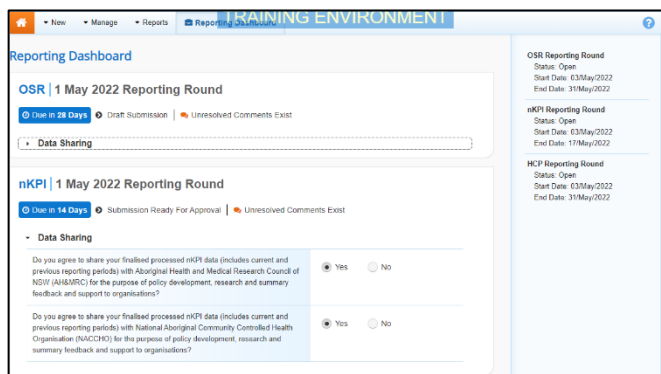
New Manage Reports Reporting Dashboard TRAINING ENVIRONMENT

Reporting Dashboard

OSR | 1 May 2022 Reporting Round

Due in 28 Days Draft Submission | Unresolved Comments Exist

Data Sharing

nKPI | 1 May 2022 Reporting Round

Due in 14 Days Submission Ready For Approval | Unresolved Comments Exist

Data Sharing

Do you agree to share your finalised processed nKPI data (includes current and previous reporting periods) with Aboriginal Health and Medical Research Council of NSW (AH&MRC) for the purpose of policy development, research and summary feedback and support to organisations?

Yes No

Do you agree to share your finalised processed nKPI data (includes current and previous reporting periods) with National Aboriginal Community Controlled Health Organisation (NACCHO) for the purpose of policy development, research and summary feedback and support to organisations?

Yes No

OSR Reporting Round
Status: Open
Start Date: 03/May/2022
End Date: 31/May/2022

nKPI Reporting Round
Status: Open
Start Date: 03/May/2022
End Date: 17/May/2022

HCP Reporting Round
Status: Open
Start Date: 03/May/2022
End Date: 31/May/2022